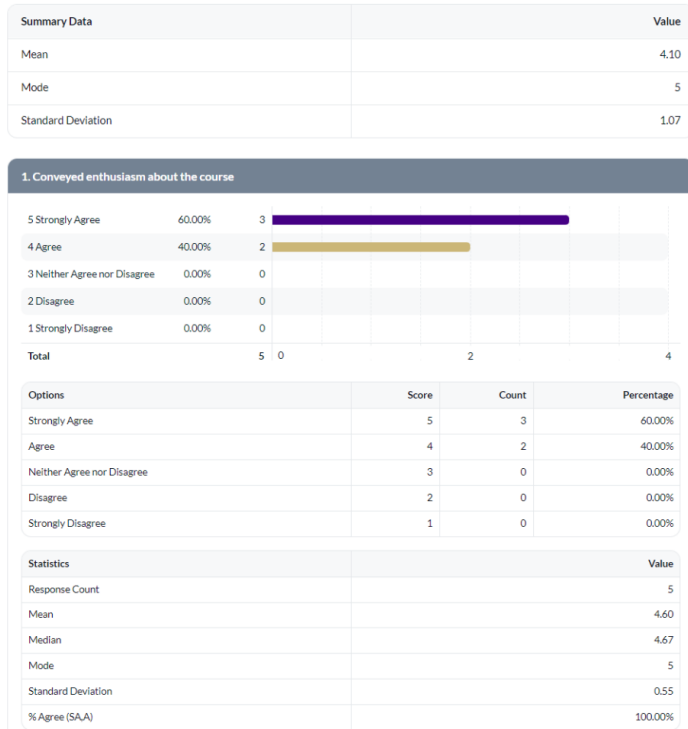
| Summary Data | Value |
|---|---|
| Mean | 4.10 |
| Mode | 5 |
| Standard Deviation | 1.07 |

1. Conveyed enthusiasm about the course

| | | |
|---|---|---|
| 5 Strongly Agree | 60.00% | 3 |
| 4 Agree | 40.00% | 2 |
| 3 Neither Agree nor Disagree | 0.00% | 0 |
| 2 Disagree | 0.00% | 0 |
| 1 Strongly Disagree | 0.00% | 0 |
| Total | | 5 |

0 2 4

| Options | Score | Count | Percentage |
|---|---|---|---|
| Strongly Agree | 5 | 3 | 60.00% |
| Agree | 4 | 2 | 40.00% |
| Neither Agree nor Disagree | 3 | 0 | 0.00% |
| Disagree | 2 | 0 | 0.00% |
| Strongly Disagree | 1 | 0 | 0.00% |

| Statistics | Value |
|---|---|
| Response Count | 5 |
| Mean | 4.60 |
| Median | 4.67 |
| Mode | 5 |
| Standard Deviation | 0.55 |
| % Agree (SA,A) | 100.00% |